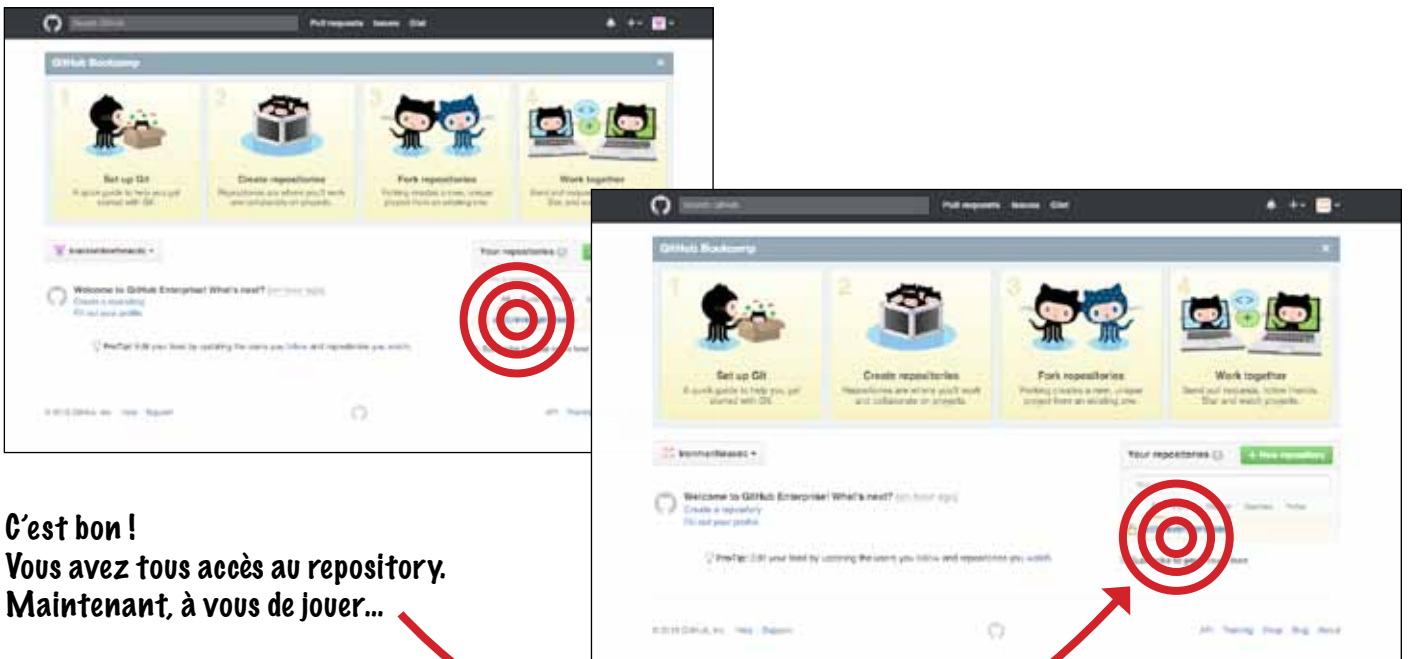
Search GitHub Pull requests Issues Gist

GitHub Bootcamp

1 Set up Git
A quick guide to help you get started with Git.

2 Create repositories
Repositories are where you'll work and collaborate on projects.

3 Fork repositories
Forking creates a new, unique project from an existing one.

4 Work together
Send pull requests, follow friends. Star and watch projects.

kiominfileteadc

Your repositories + New repository

Welcome to GitHub Enterprise! What's next? (an hour ago)
Create a repository
Fill out your profile

ProTip! Edit your feed by updating the users you follow and repositories you watch.

© 2015 GitHub, Inc. Help Support

API Training Shop Blog About

C'est bon !
Vous avez tous accès au repository.
Maintenant, à vous de jouer...